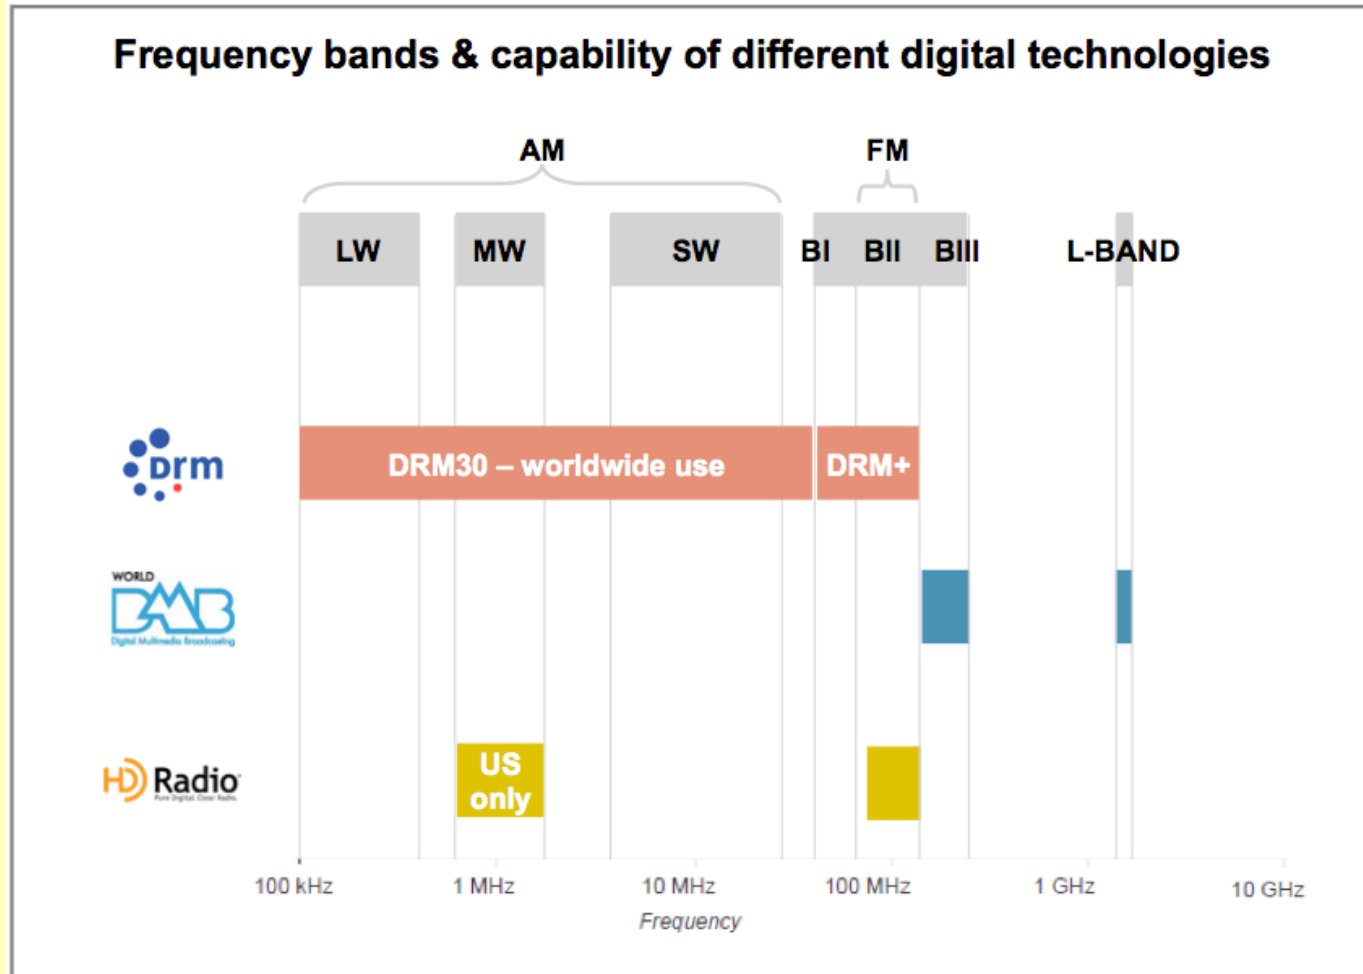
Frequency bands & capability of different digital technologies

AM

FM

LW MW SW BI BII BIII L-BAND

drm

DRM30 – worldwide use

DRM+

WORLD DAB Digital Multimedia Broadcasting

HD Radio

US only

100 kHz 1 MHz 10 MHz 100 MHz 1 GHz 10 GHz

Frequency